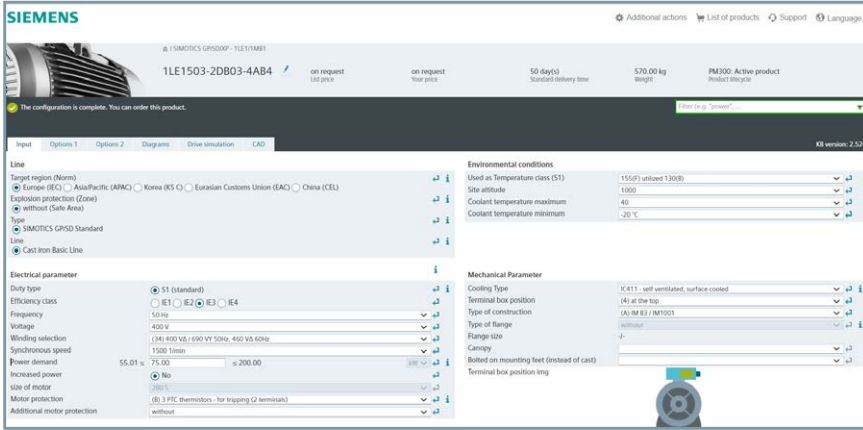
SIEMENS

Additional actions List of products Support Language

/ SIMOTICS GP/SD/XP - 1LE1/1MB1

1LE1503-2DB03-4AB4

on request
List price

on request
Your price

50 day(s)
Standard delivery time

570.00 kg
Weight

PM300: Active product
Product lifecycle

The configuration is complete. You can order this product.

Filter (e.g. "power", ...

Input Options 1 Options 2 Diagrams Drive simulation CAD

KB version: 2.52

Line

Target region (Norm)
Europe (IEC) Asia/Pacific (APAC) Korea (KS C) Eurasian Customs Union (EAC) China (CEL)
Explosion protection (Zone)
without (Safe Area)
Type
SIMOTICS GP/SD Standard
Line
Cast iron Basic Line

Electrical parameter

| | |
|---|---|
| Duty type | S1 (standard) |
| Efficiency class | IE1 IE2 IE3 IE4 |
| Frequency | 50 Hz |
| Voltage | 400 V |
| Winding selection | (34) 400 VΔ / 690 VY 50Hz, 460 VΔ 60Hz |
| Synchronous speed | 1500 1/min |
| Power demand | 55.01 ≤ 75.00 ≤ 200.00 kW |
| Increased power | No |
| size of motor | 280 S |
| Motor protection | (B) 3 PTC thermistors - for tripping (2 terminals) |
| Additional motor protection | without |

Environmental conditions

| | |
|---|---|
| Used as Temperature class (S1) | 155(F) utilized 130(B) |
| Site altitude | 1000 |
| Coolant temperature maximum | 40 |
| Coolant temperature minimum | -20 °C |

Mechanical Parameter

| | |
|---|---|
| Cooling Type | IC411 - self ventilated, surface cooled |
| Terminal box position | (4) at the top |
| Type of construction | (A) IM B3 / IM1001 |
| Type of flange | without |
| Flange size | -/- |
| Canopy | |
| Bolted on mounting feet (instead of cast) | |
| Terminal box position img | |